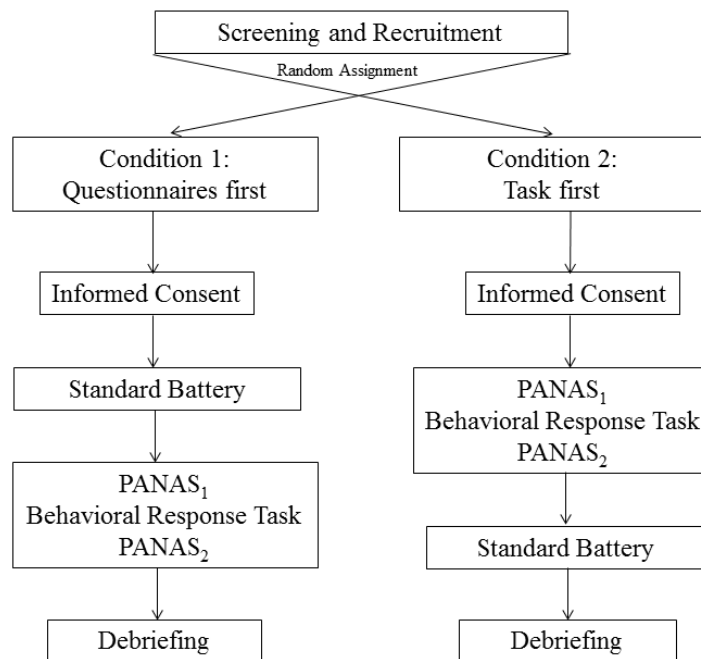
Screening and Recruitment

Random Assignment

Condition 1: Questionnaires first

Informed Consent

Standard Battery

PANAS$_1$
Behavioral Response Task
PANAS$_2$

Debriefing

Condition 2: Task first

Informed Consent

PANAS$_1$
Behavioral Response Task
PANAS$_2$

Standard Battery

Debriefing